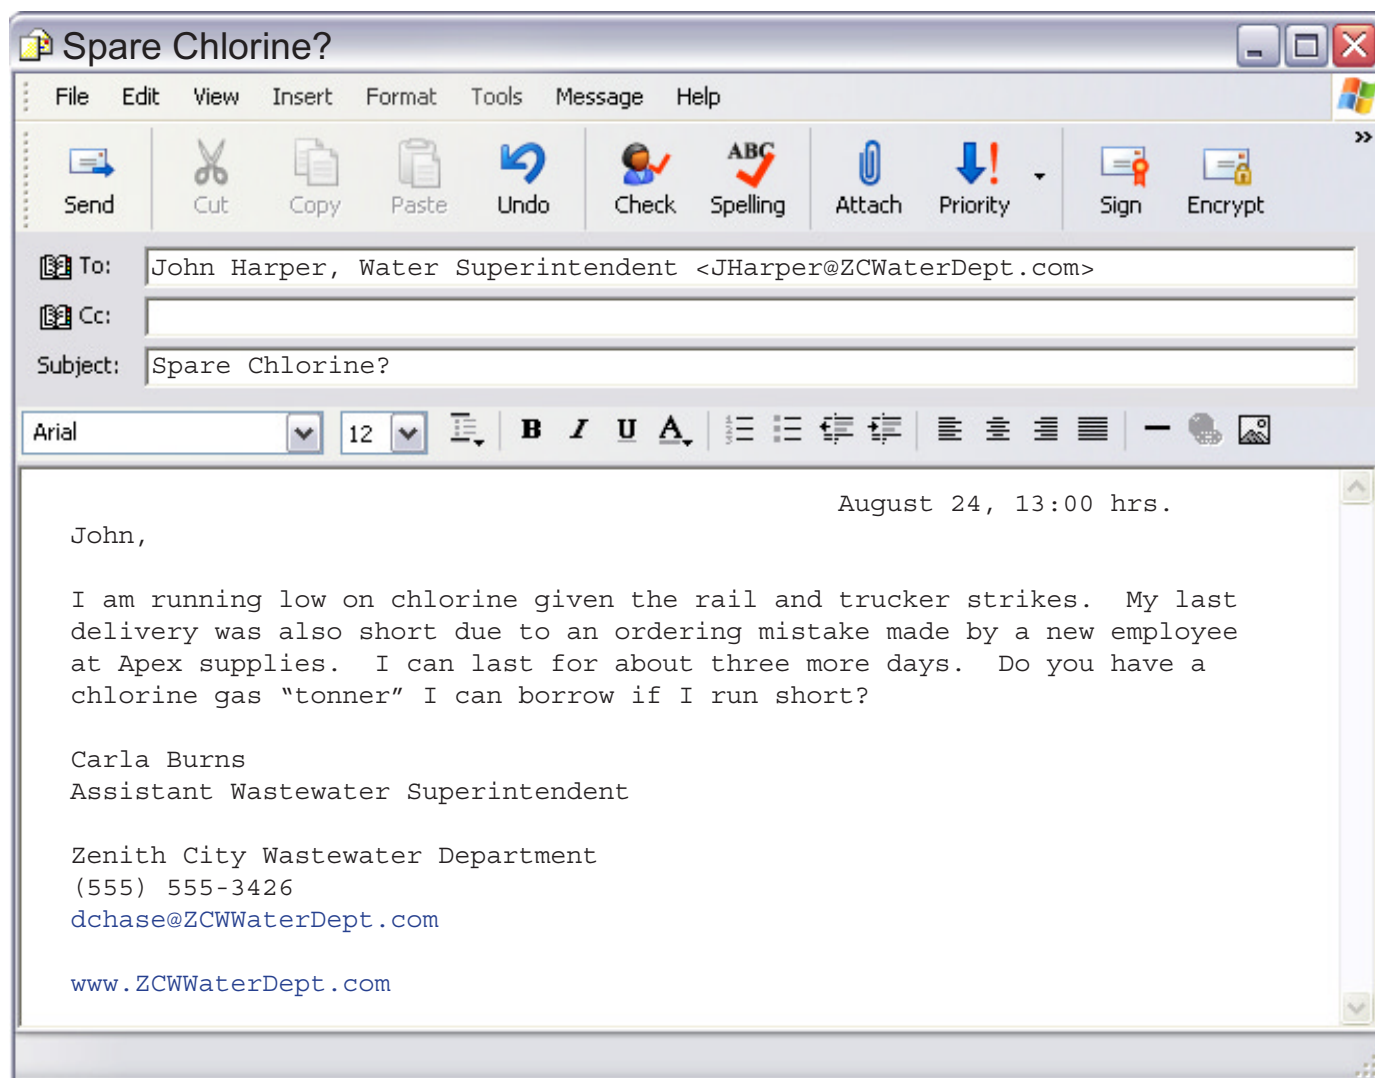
Spare Chlorine?

File Edit View Insert Format Tools Message Help

Send Cut Copy Paste Undo Check Spelling Attach Priority Sign Encrypt

To: John Harper, Water Superintendent <JHarper@ZCWaterDept.com>

Cc:

Subject: Spare Chlorine?

Arial 12 B I U A

August 24, 13:00 hrs.

John,

I am running low on chlorine given the rail and trucker strikes. My last delivery was also short due to an ordering mistake made by a new employee at Apex supplies. I can last for about three more days. Do you have a chlorine gas “tonner” I can borrow if I run short?

Carla Burns
Assistant Wastewater Superintendent

Zenith City Wastewater Department
(555) 555-3426
dchase@ZCWWaterDept.com

www.ZCWWaterDept.com